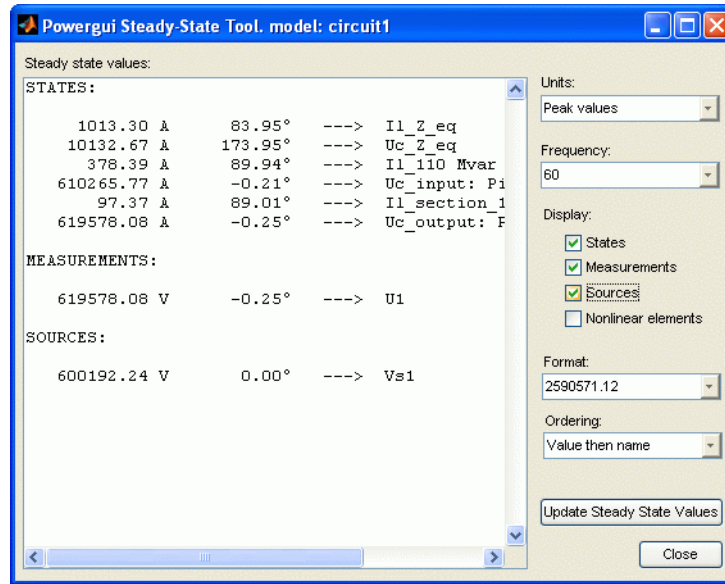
Powergui Steady-State Tool. model: circuit1

Steady state values:

STATES:

1013.30 A 83.95° ---> Il_Z_eq
10132.67 A 173.95° ---> Uc_Z_eq
378.39 A 89.94° ---> Il_110 Mvar
610265.77 A -0.21° ---> Uc_input: Pi
97.37 A 89.01° ---> Il_section_1
619578.08 A -0.25° ---> Uc_output: P

MEASUREMENTS:

619578.08 V -0.25° ---> U1

SOURCES:

600192.24 V 0.00° ---> Vs1

Units:
Peak values

Frequency:
60

Display:
States
Measurements
Sources
Nonlinear elements

Format:
2590571.12

Ordering:
Value then name

Update Steady State Values

Close